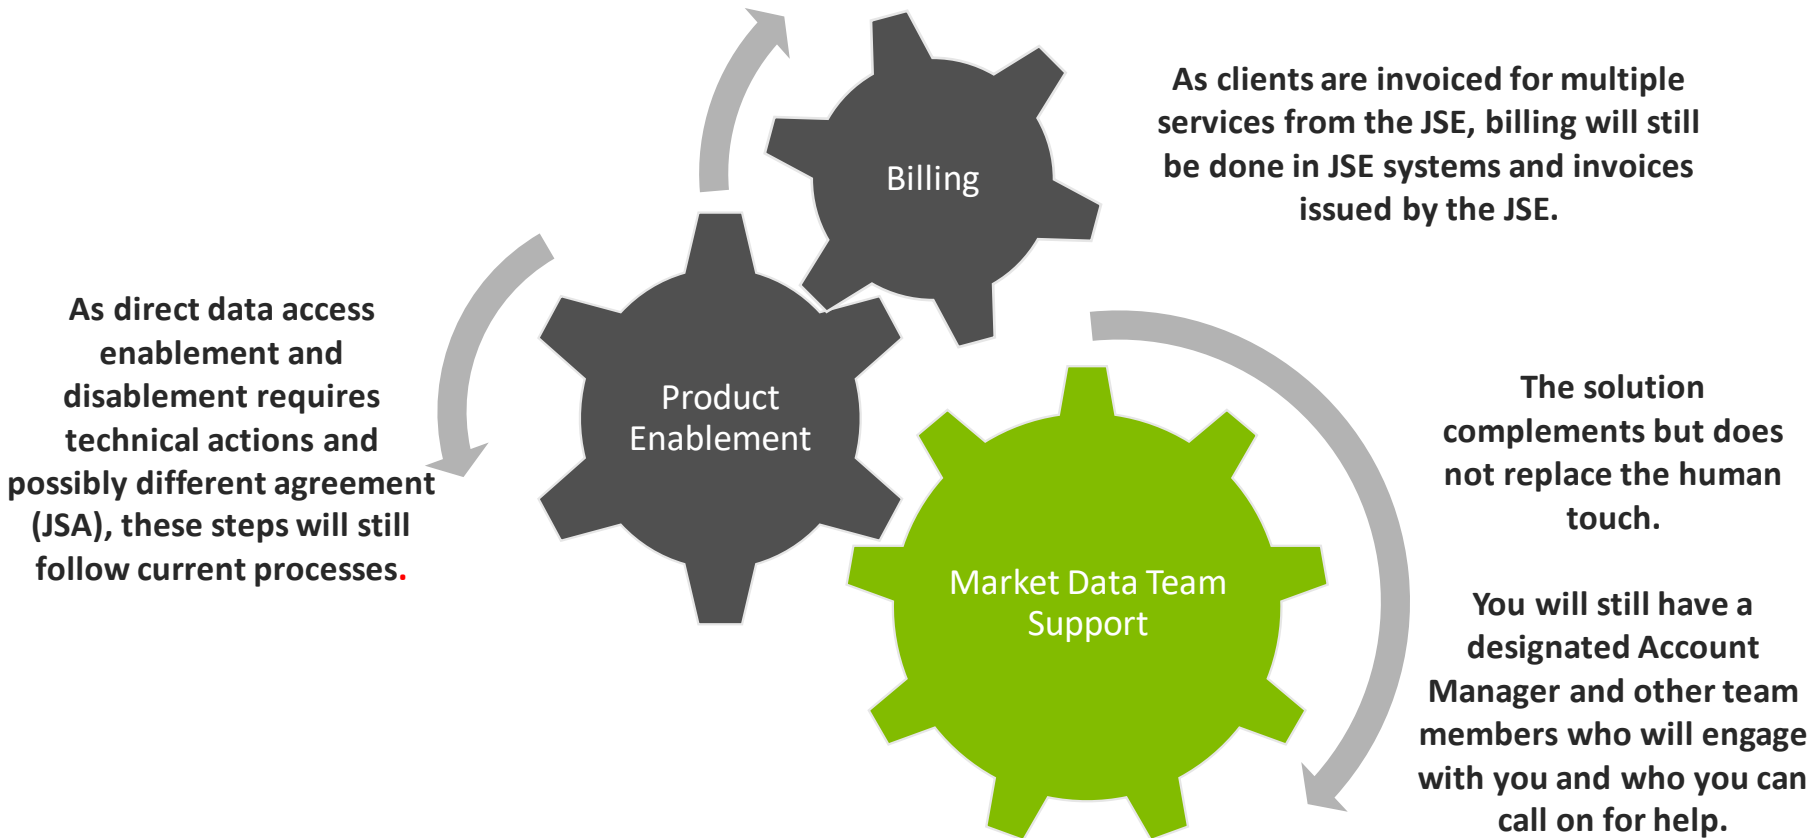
Billing

As clients are invoiced for multiple services from the JSE, billing will still be done in JSE systems and invoices issued by the JSE.

As direct data access enablement and disablement requires technical actions and possibly different agreement (JSA), these steps will still follow current processes.

Product Enablement

Market Data Team Support

The solution complements but does not replace the human touch.

You will still have a designated Account Manager and other team members who will engage with you and who you can call on for help.